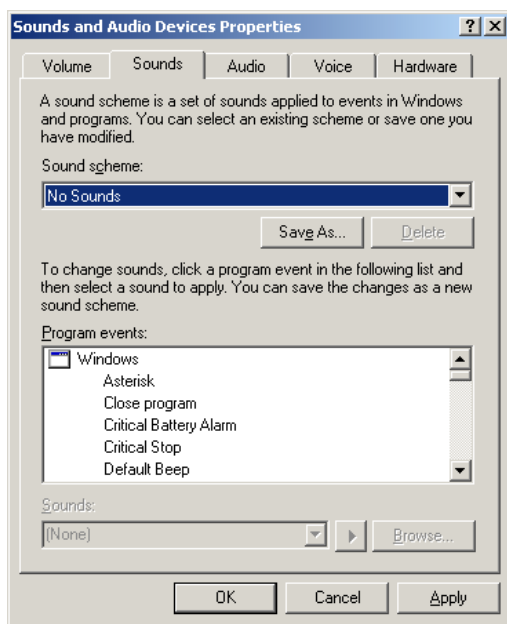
Sounds and Audio Devices Properties

?

Volume

Sounds

Audio

Voice

Hardware

A sound scheme is a set of sounds applied to events in Windows and programs. You can select an existing scheme or save one you have modified.

Sound scheme:

No Sounds

Save As...

Delete

To change sounds, click a program event in the following list and then select a sound to apply. You can save the changes as a new sound scheme.

Program events:

Windows

Asterisk

Close program

Critical Battery Alarm

Critical Stop

Default Beep

Sounds:

(None)

Browse...

OK

Cancel

Apply